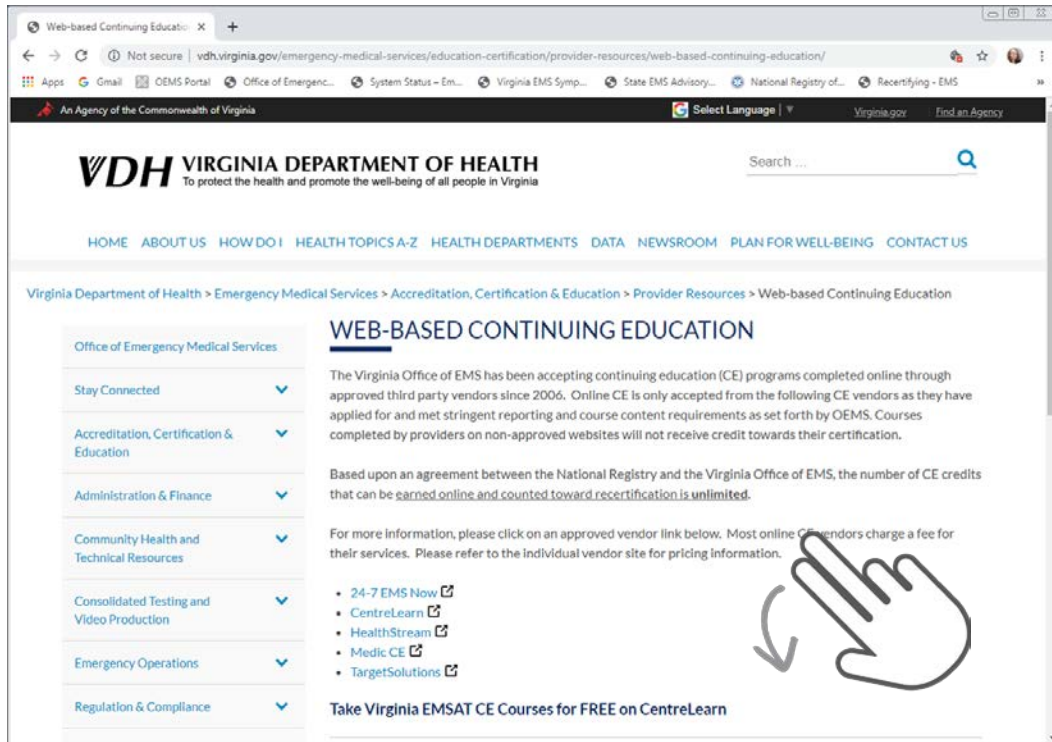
Web-based Continuing Educatio ×

Not secure | vdh.virginia.gov/emergency-medical-services/education-certification/provider-resources/web-based-continuing-education/

Apps Gmail OEMS Portal Office of Emergenc... System Status – Em... Virginia EMS Symp... State EMS Advisory... National Registry of... Recertifying - EMS

An Agency of the Commonwealth of Virginia

Select Language | ▼ Virginia.gov Find an Agency

VDH VIRGINIA DEPARTMENT OF HEALTH
To protect the health and promote the well-being of all people in Virginia

Search ...

HOME ABOUT US HOW DO I HEALTH TOPICS A-Z HEALTH DEPARTMENTS DATA NEWSROOM PLAN FOR WELL-BEING CONTACT US

Virginia Department of Health > Emergency Medical Services > Accreditation, Certification & Education > Provider Resources > Web-based Continuing Education

Office of Emergency Medical Services

Stay Connected

Accreditation, Certification & Education

Administration & Finance

Community Health and Technical Resources

Consolidated Testing and Video Production

Emergency Operations

Regulation & Compliance

WEB-BASED CONTINUING EDUCATION

The Virginia Office of EMS has been accepting continuing education (CE) programs completed online through approved third party vendors since 2006. Online CE is only accepted from the following CE vendors as they have applied for and met stringent reporting and course content requirements as set forth by OEMS. Courses completed by providers on non-approved websites will not receive credit towards their certification.

Based upon an agreement between the National Registry and the Virginia Office of EMS, the number of CE credits that can be earned online and counted toward recertification is unlimited.

For more information, please click on an approved vendor link below. Most online C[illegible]vendors charge a fee for their services. Please refer to the individual vendor site for pricing information.

- 24-7 EMS Now
- CentreLearn
- HealthStream
- Medic CE
- TargetSolutions

Take Virginia EMSAT CE Courses for FREE on CentreLearn